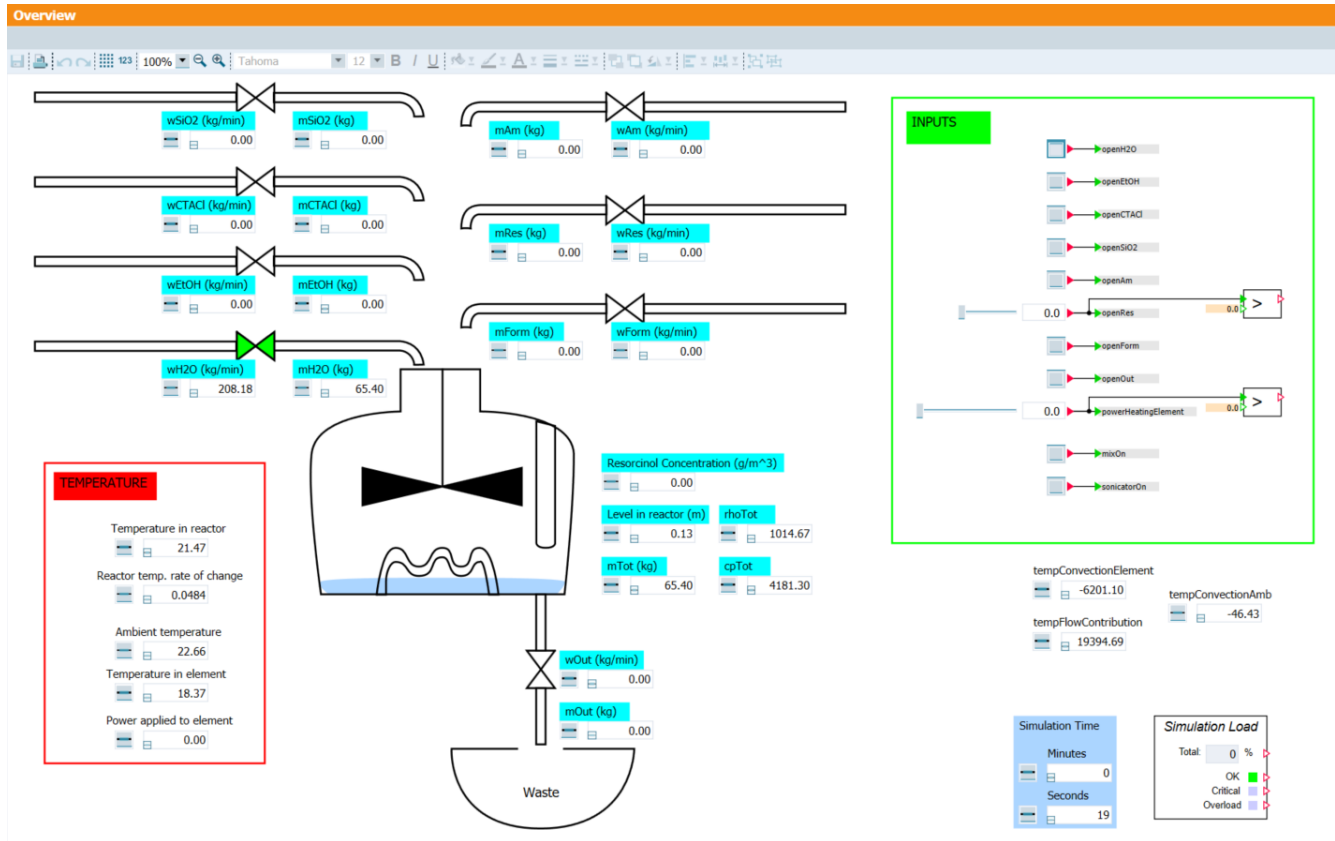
Overview

100% Tahoma 12 B I U

wSiO2 (kg/min) 0.00
mSiO2 (kg) 0.00

wCTACl (kg/min) 0.00
mCTACl (kg) 0.00

wEtOH (kg/min) 0.00
mEtOH (kg) 0.00

wH2O (kg/min) 208.18
mH2O (kg) 65.40

mAm (kg) 0.00
wAm (kg/min) 0.00

mRes (kg) 0.00
wRes (kg/min) 0.00

mForm (kg) 0.00
wForm (kg/min) 0.00

INPUTS

openH2O
openEtOH
openCTACl
openSiO2
openAm
0.0 openRes 0.0 >
openForm
openOut
0.0 powerHeatingElement 0.0 >
mixOn
sonicatorOn

TEMPERATURE

Temperature in reactor 21.47
Reactor temp. rate of change 0.0484
Ambient temperature 22.66
Temperature in element 18.37
Power applied to element 0.00

Resorcinol Concentration (g/m^3) 0.00
Level in reactor (m) 0.13
rhoTot 1014.67
mTot (kg) 65.40
cpTot 4181.30

wOut (kg/min) 0.00
mOut (kg) 0.00

Waste

tempConvectionElement -6201.10
tempConvectionAmb -46.43
tempFlowContribution 19394.69

Simulation Time
Minutes 0
Seconds 19

Simulation Load
Total: 0 %
OK
Critical
Overload